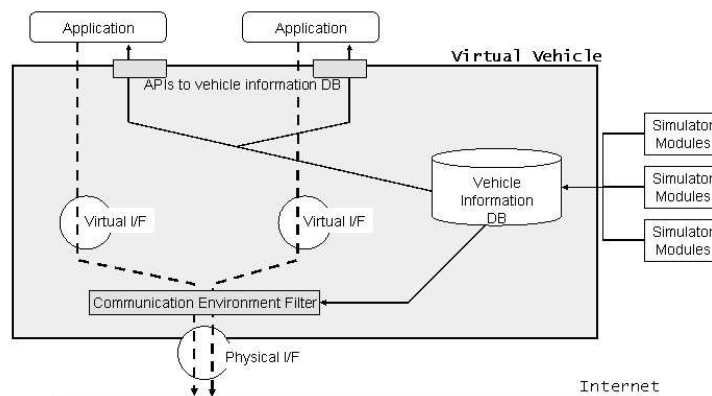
Application
Application
Virtual Vehicle
APIs to vehicle information DB
Simulator Modules
Simulator Modules
Simulator Modules
Vehicle Information DB
Virtual I/F
Virtual I/F
Communication Environment Filter
Physical I/F
Internet